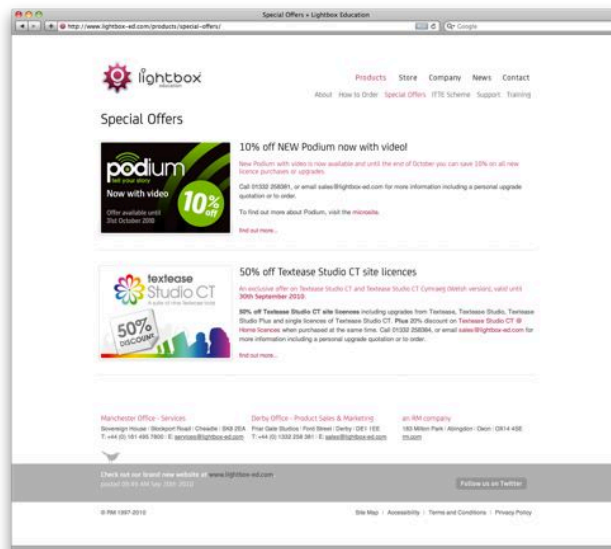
Special Offers « Lightbox Education

http://www.lightbox-ed.com/products/special-offers/

Google

lightbox education

Products Store Company News Contact

About How to Order Special Offers ITTE Scheme Support Training

Special Offers

podium tell your story

Now with video

Offer available until 31st October 2010

10% off

10% off NEW Podium now with video!

New Podium with video is now available and until the end of October you can save 10% on all new licence purchases or upgrades.

Call 01332 258381, or email sales@lightbox-ed.com for more information including a personal upgrade quotation or to order.

To find out more about Podium, visit the microsite.

find out more...

textease Studio CT

50% DISCOUNT

50% off Textease Studio CT site licences

An exclusive offer on Textease Studio CT and Textease Studio CT Cymraeg (Welsh version), valid until 30th September 2010

50% off Textease Studio CT site licences including upgrades from Textease, Textease Studio, Textease Studio Plus and single licences of Textease Studio CT. Plus 20% discount on Textease Studio CT @ Home licences when purchased at the same time. Call 01332 258384, or email sales@lightbox-ed.com for more information including a personal upgrade quotation or to order.

find out more...

Manchester Office - Services
Sovereign House | Stockport Road | Cheadle | SK8 2EA
T: +44 (0) 161 495 7800 | E: services@lightbox-ed.com

Derby Office - Product Sales & Marketing
Friar Gate Studios | Ford Street | Derby | DE1 1EE
T: +44 (0) 1332 258 381 | E: sales@lightbox-ed.com

an RM company
183 Milton Park | Abingdon | Oxon | OX14 4SE
rm.com

Check out our brand new website at www.lightbox-ed.com
posted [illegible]

Follow us on Twitter

© RM 1997-2010

Site Map | Accessibility | Terms and Conditions | Privacy Policy